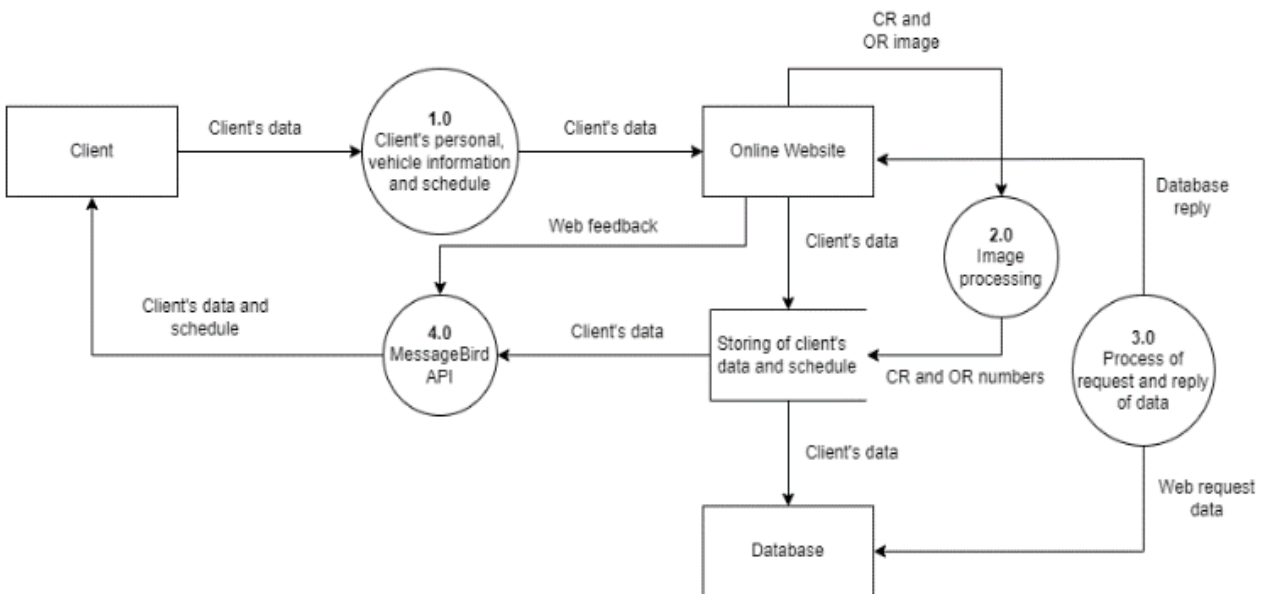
CR and OR image

Client

Client's data

1.0
Client's personal, vehicle information and schedule

Client's data

Online Website

Database reply

Web feedback

Client's data

2.0
Image processing

Client's data and schedule

4.0
MessageBird API

Client's data

Storing of client's data and schedule

CR and OR numbers

3.0
Process of request and reply of data

Client's data

Web request data

Database